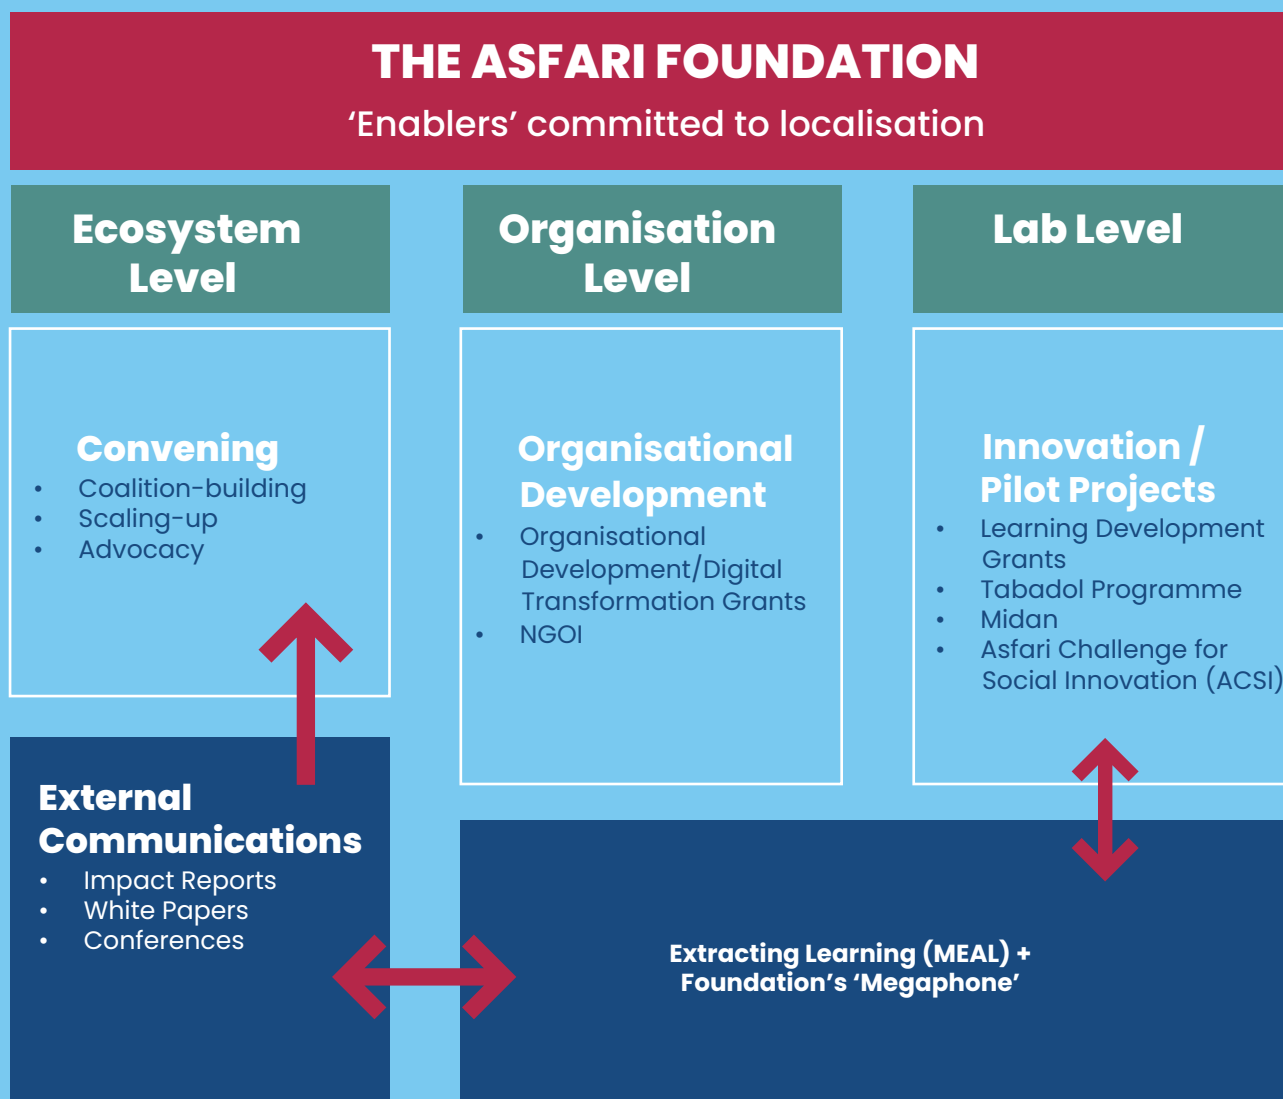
THE ASFARI FOUNDATION
‘Enablers’ committed to localisation

Ecosystem Level

Organisation Level

Lab Level

Convening
- Coalition-building
- Scaling-up
- Advocacy

Organisational Development
- Organisational Development/Digital Transformation Grants
- NGOI

Innovation / Pilot Projects
- Learning Development Grants
- Tabadol Programme
- Midan
- Asfari Challenge for Social Innovation (ACSI)

External Communications
- Impact Reports
- White Papers
- Conferences

Extracting Learning (MEAL) + Foundation’s ‘Megaphone’